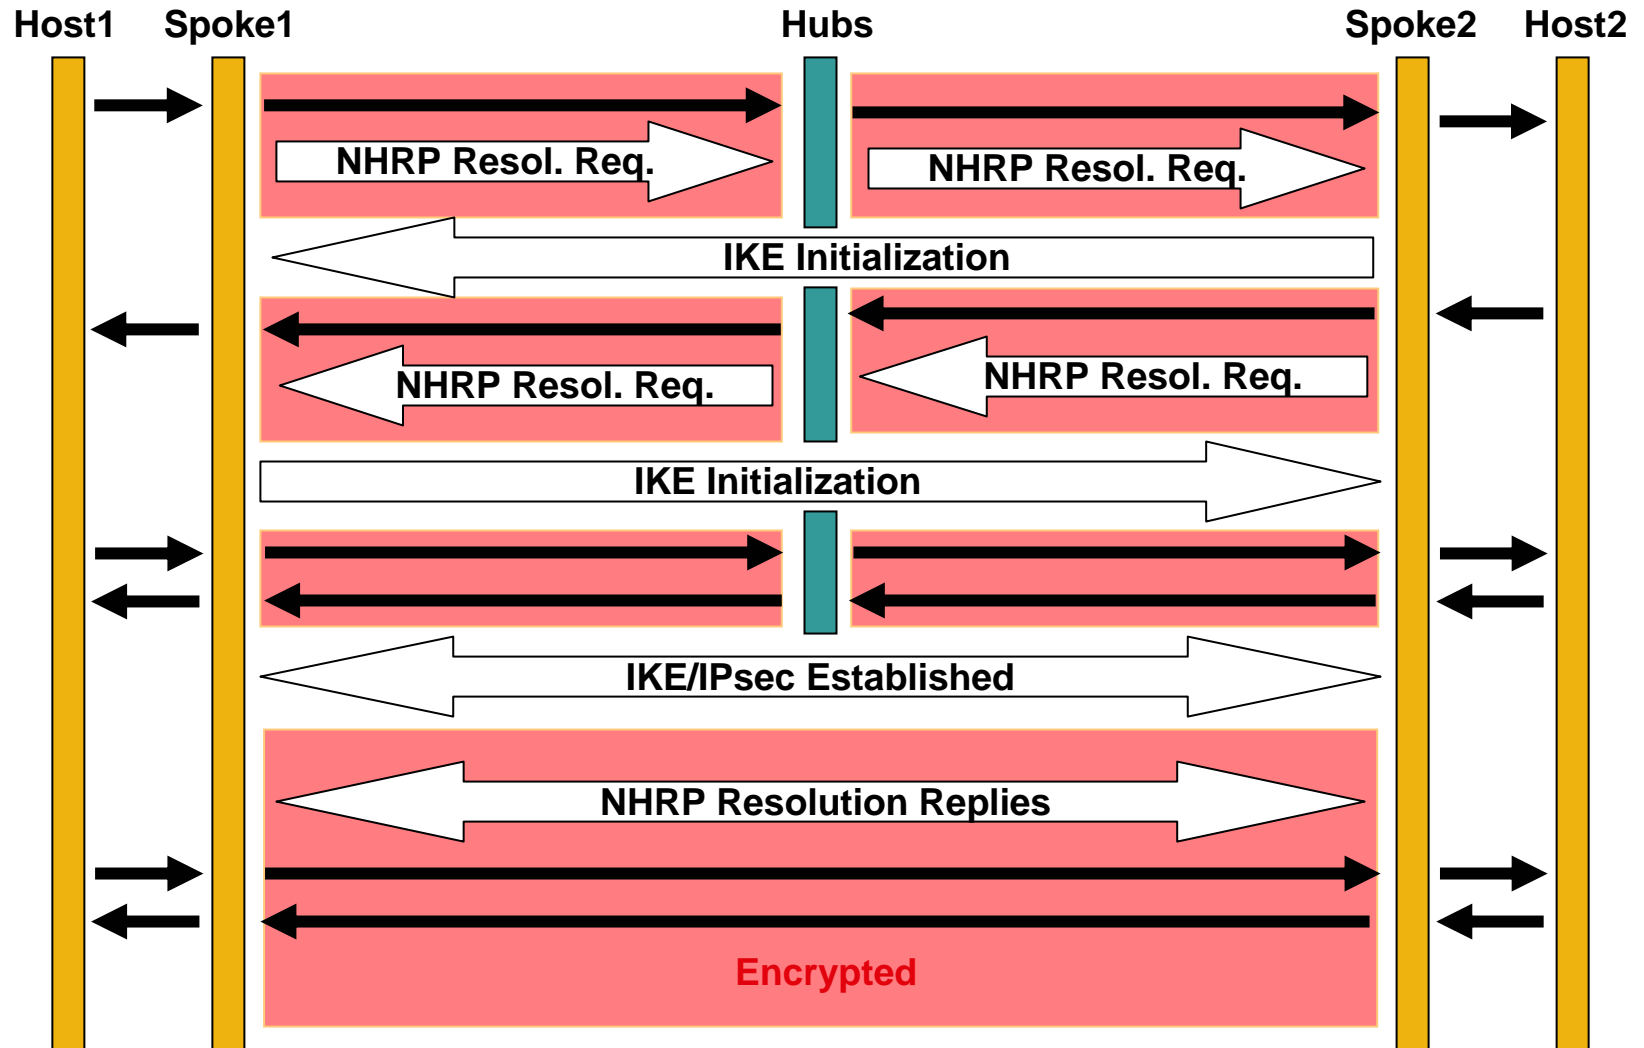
Host1 Spoke1 Hubs Spoke2 Host2

NHRP Resol. Req.

NHRP Resol. Req.

IKE Initialization

NHRP Resol. Req.

NHRP Resol. Req.

IKE Initialization

IKE/IPsec Established

NHRP Resolution Replies

Encrypted